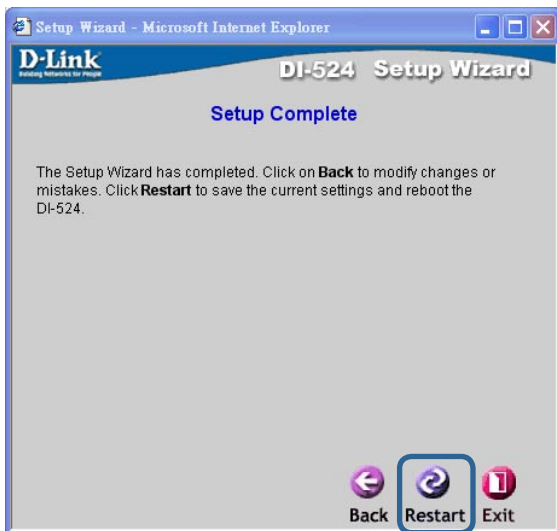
Setup Wizard - Microsoft Internet Explorer

D-Link
Building Networks for People

DI-524 Setup Wizard

Setup Complete

The Setup Wizard has completed. Click on Back to modify changes or mistakes. Click Restart to save the current settings and reboot the DI-524.

Back Restart Exit